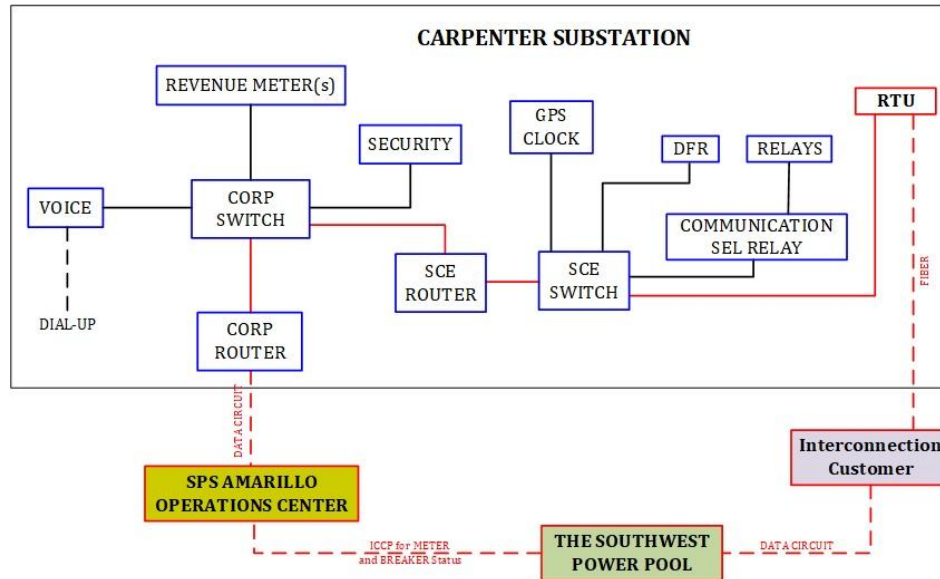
CARPENTER SUBSTATION

REVENUE METER(s)

SECURITY

GPS CLOCK

DFR

RELAYS

RTU

VOICE

CORP SWITCH

COMMUNICATION SEL RELAY

SCE ROUTER

SCE SWITCH

FIBER

DIAL-UP

CORP ROUTER

DATA CIRCUIT

Interconnection Customer

SPS AMARILLO OPERATIONS CENTER

ICCP for METER and BREAKER Status

THE SOUTHWEST POWER POOL

DATA CIRCUIT